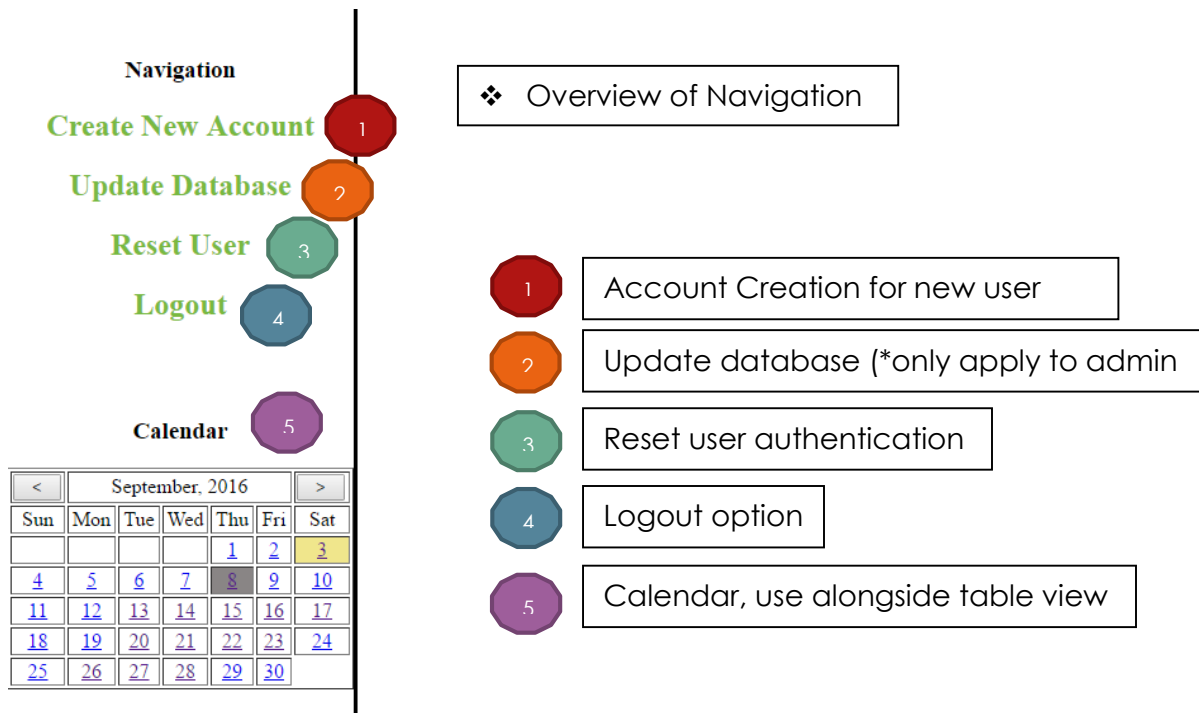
Navigation
Create New Account 1
Update Database 2
Reset User 3
Logout 4

Calendar 5

| < | September, 2016 | | | | | > |
|---|---|---|---|---|---|---|
| Sun | Mon | Tue | Wed | Thu | Fri | Sat |
| | | | | 1 | 2 | 3 |
| 4 | 5 | 6 | 7 | 8 | 9 | 10 |
| 11 | 12 | 13 | 14 | 15 | 16 | 17 |
| 18 | 19 | 20 | 21 | 22 | 23 | 24 |
| 25 | 26 | 27 | 28 | 29 | 30 | |

❖ Overview of Navigation

1 Account Creation for new user

2 Update database (*only apply to admin

3 Reset user authentication

4 Logout option

5 Calendar, use alongside table view